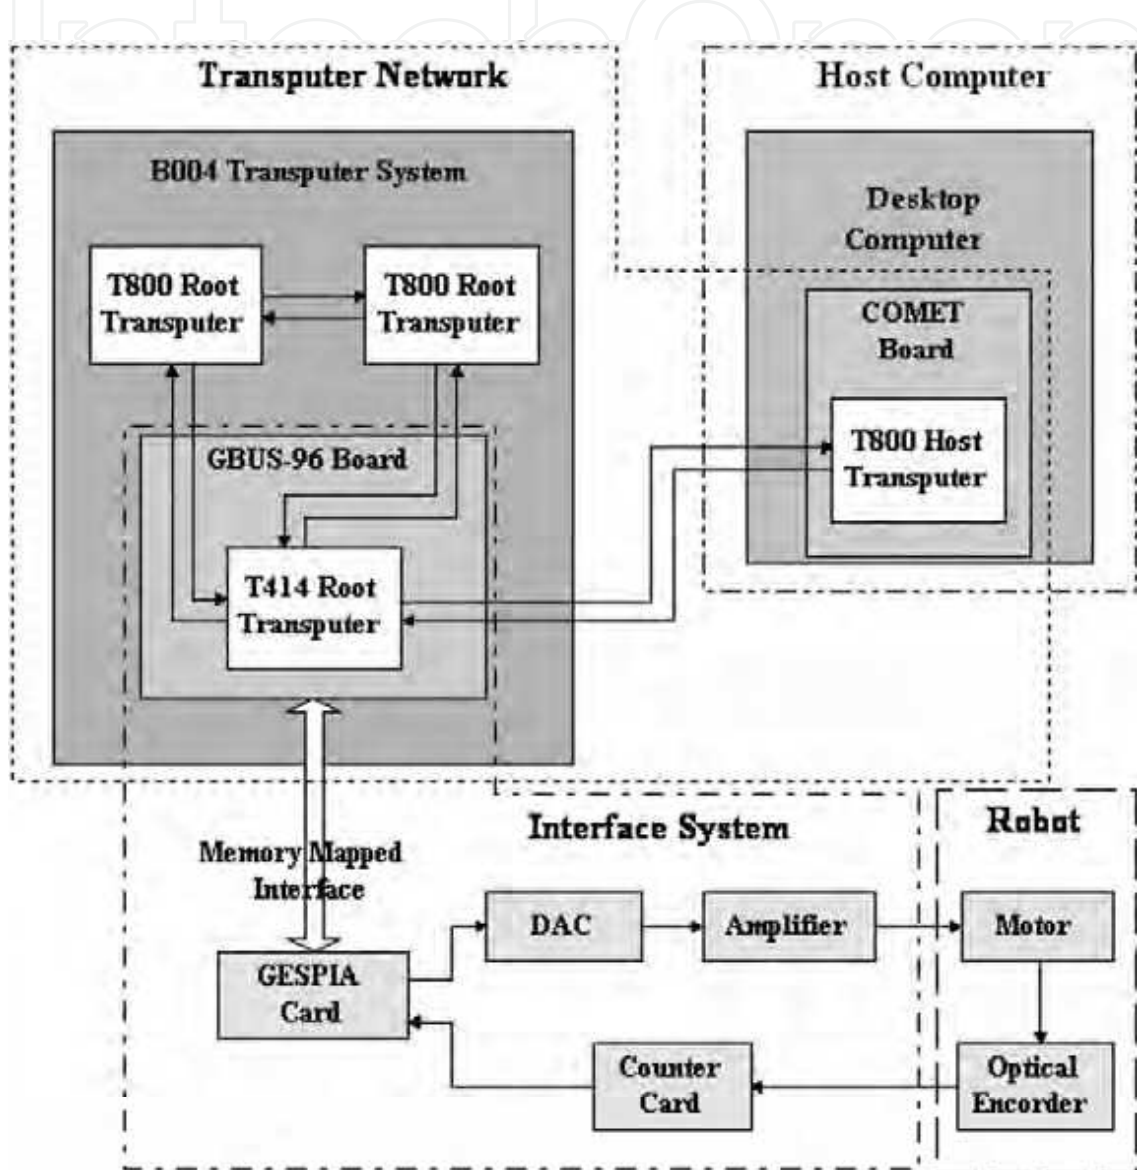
Transputer Network

Host Computer

B004 Transputer System

T800 Root Transputer

T800 Root Transputer

Desktop Computer

COMET Board

T800 Host Transputer

GBUS-96 Board

T414 Root Transputer

Interface System

Robot

Memory Mapped Interface

DAC

Amplifier

Motor

GESPIA Card

Counter Card

Optical Encorder